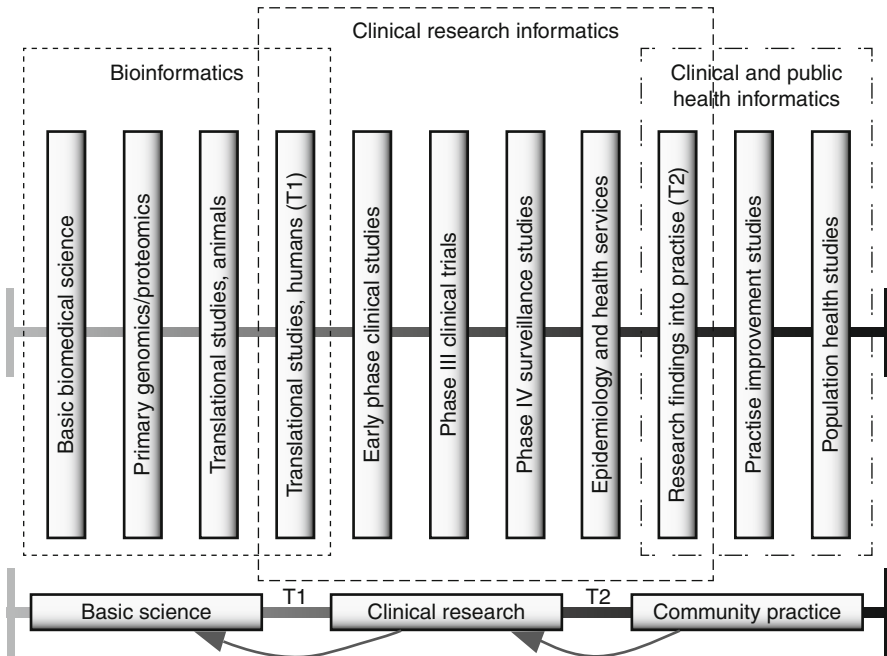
Clinical research informatics

Bioinformatics

Clinical and public health informatics

Basic biomedical science

Primary genomics/proteomics

Translational studies, animals

Translational studies, humans (T1)

Early phase clinical studies

Phase III clinical trials

Phase IV surveillance studies

Epidemiology and health services

Research findings into practise (T2)

Practise improvement studies

Population health studies

Basic science

T1

Clinical research

T2

Community practice